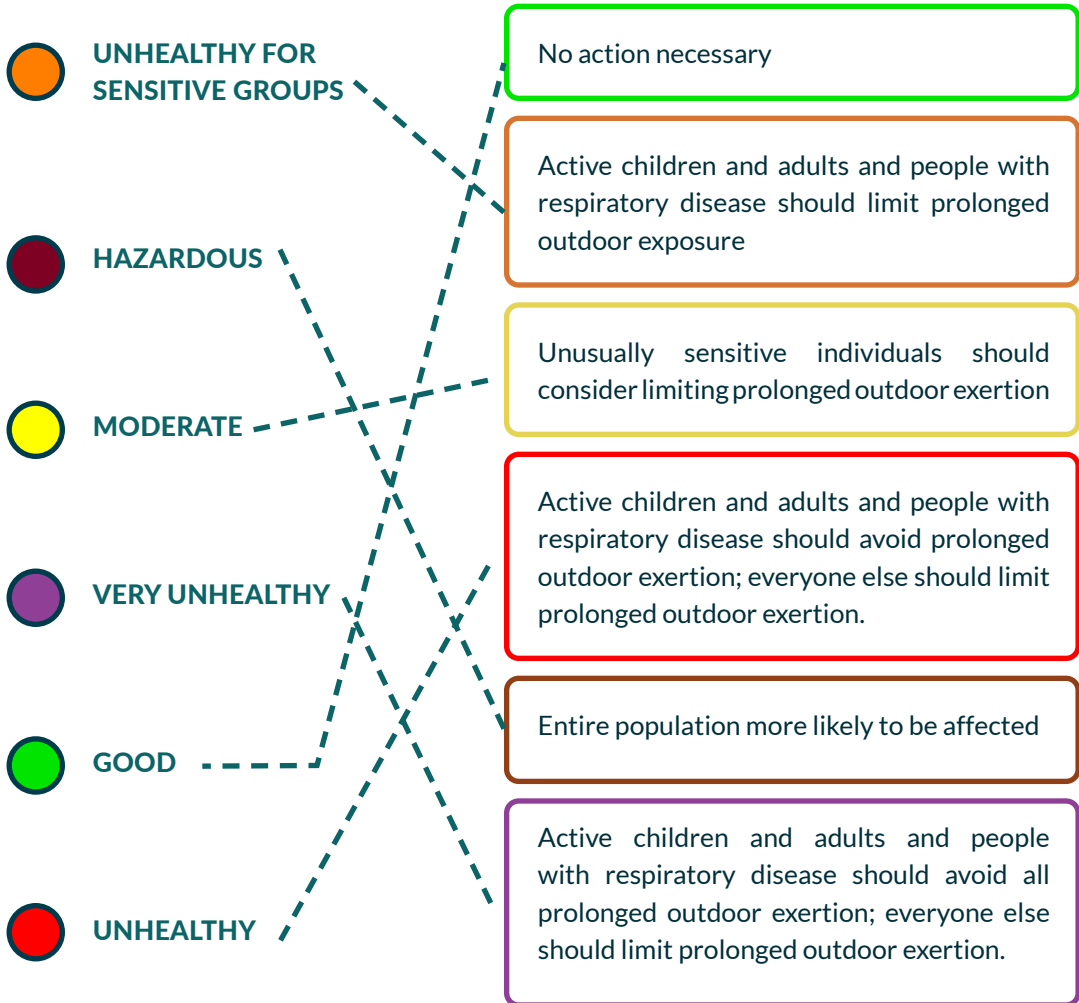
UNHEALTHY FOR SENSITIVE GROUPS

HAZARDOUS

MODERATE

VERY UNHEALTHY

GOOD

UNHEALTHY

No action necessary

Active children and adults and people with respiratory disease should limit prolonged outdoor exposure

Unusually sensitive individuals should consider limiting prolonged outdoor exertion

Active children and adults and people with respiratory disease should avoid prolonged outdoor exertion; everyone else should limit prolonged outdoor exertion.

Entire population more likely to be affected

Active children and adults and people with respiratory disease should avoid all prolonged outdoor exertion; everyone else should limit prolonged outdoor exertion.